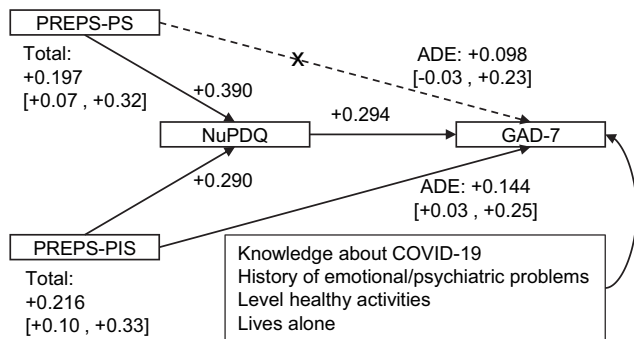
PREPS-PS

Total:
+0.197
[+0.07 , +0.32]

ADE: +0.098
[-0.03 , +0.23]

+0.390

+0.294

NuPDQ

GAD-7

+0.290

ADE: +0.144
[+0.03 , +0.25]

PREPS-PIS

Total:
+0.216
[+0.10 , +0.33]

Knowledge about COVID-19
History of emotional/psychiatric problems
Level healthy activities
Lives alone